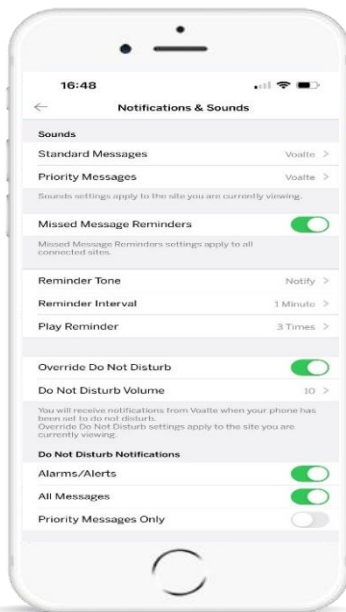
16:48

Notifications & Sounds

Sounds

Standard Messages Voalte >

Priority Messages Voalte >

Sounds settings apply to the site you are currently viewing.

Missed Message Reminders

Missed Message Reminders settings apply to all connected sites.

Reminder Tone Notify >

Reminder Interval 1 Minute >

Play Reminder 3 Times >

Override Do Not Disturb

Do Not Disturb Volume 10 >

You will receive notifications from Voalte when your phone has been set to do not disturb.
Override Do Not Disturb settings apply to the site you are currently viewing.

Do Not Disturb Notifications

Alarms/Alerts

All Messages

Priority Messages Only